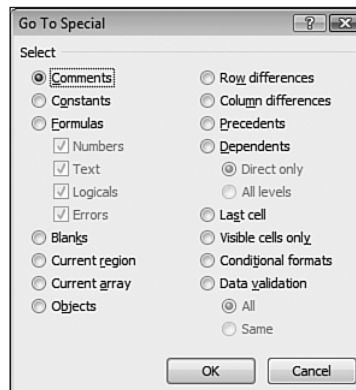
Go To Special

?

X

Select

Comments

Constants

Formulas

Numbers

Text

Logicals

Errors

Blanks

Current region

Current array

Objects

Row differences

Column differences

Precedents

Dependents

Direct only

All levels

Last cell

Visible cells only

Conditional formats

Data validation

All

Same

OK

Cancel